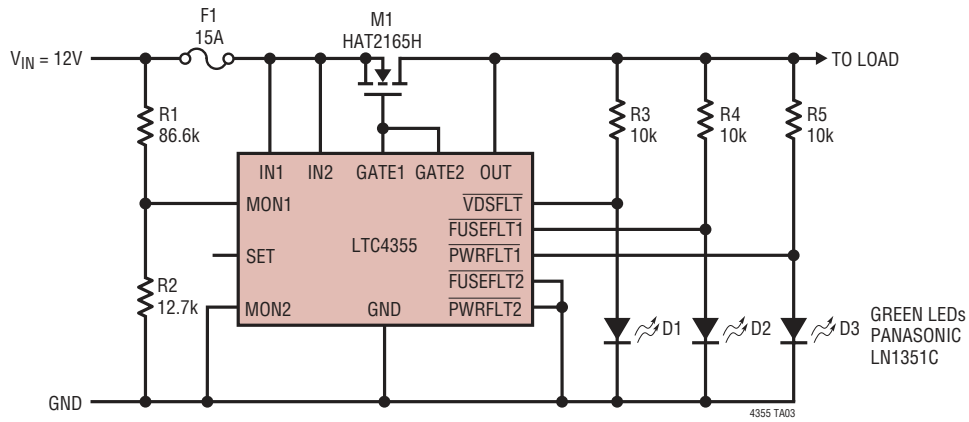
F1
15A

M1
HAT2165H

$V_{IN}$ = 12V

TO LOAD

R1
86.6k

R2
12.7k

R3
10k

R4
10k

R5
10k

IN1
IN2
GATE1
GATE2
OUT
MON1
$\overline{VDSFLT}$
$\overline{FUSEFLT1}$
LTC4355
SET
$\overline{PWRFLT1}$
$\overline{FUSEFLT2}$
MON2
GND
$\overline{PWRFLT2}$

D1
D2
D3

GREEN LEDs
PANASONIC
LN1351C

GND

4355 TA03